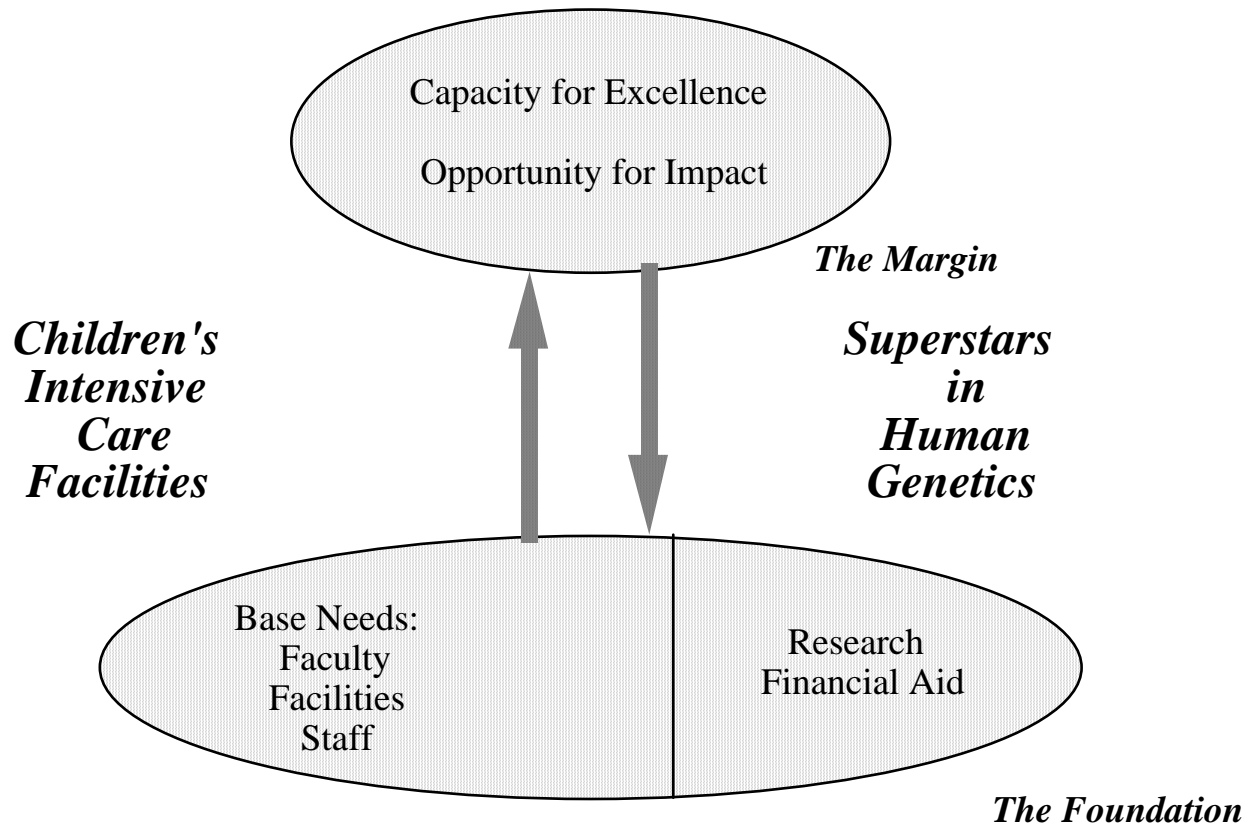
Capacity for Excellence

Opportunity for Impact

The Margin

Children's Intensive Care Facilities

Superstars in Human Genetics

Base Needs:
Faculty
Facilities
Staff

Research
Financial Aid

The Foundation